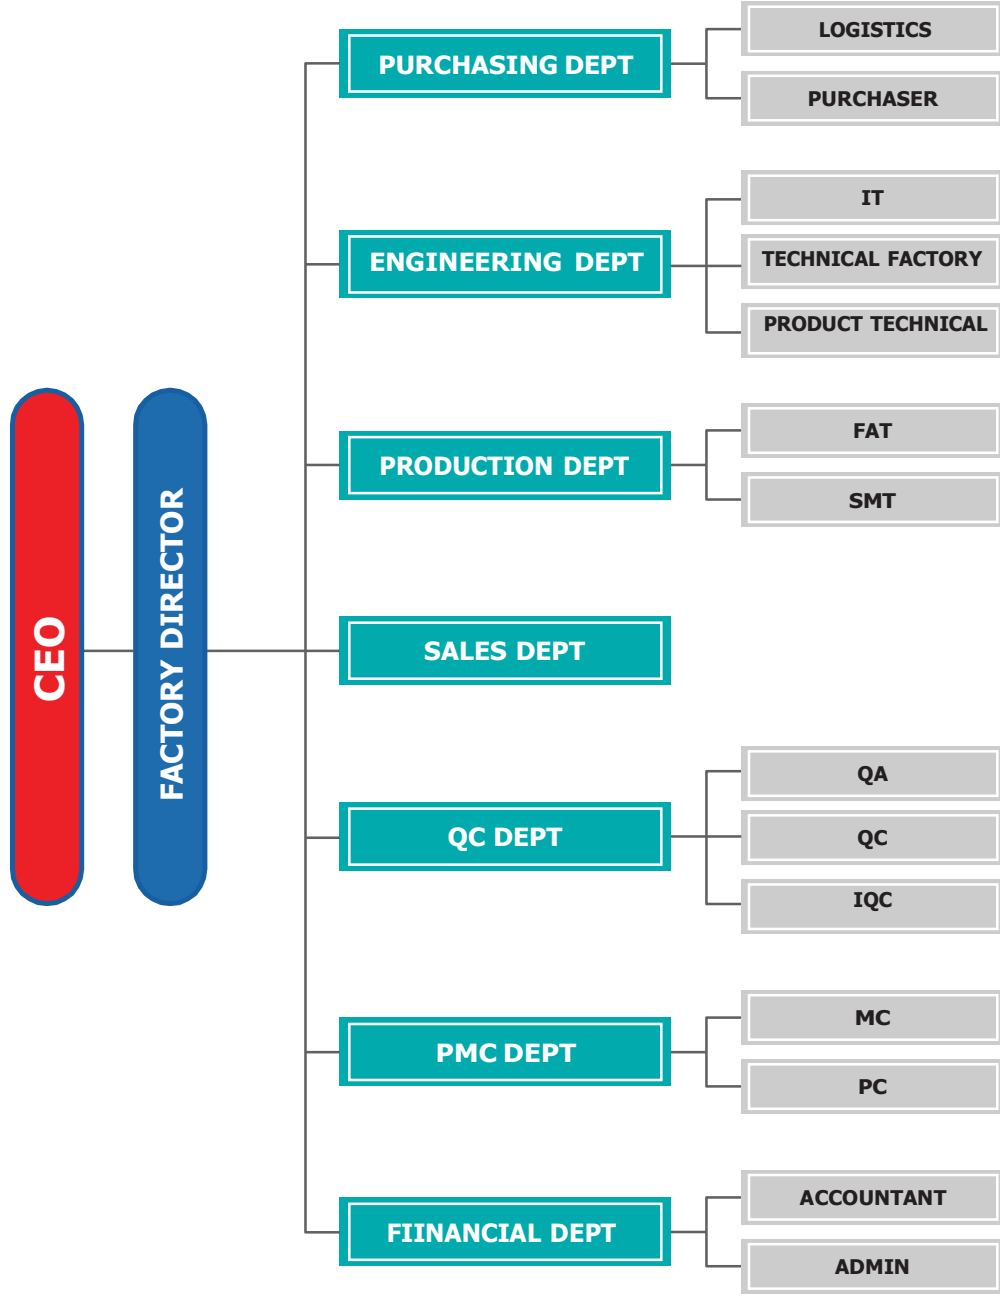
CEO

FACTORY DIRECTOR

PURCHASING DEPT

LOGISTICS

PURCHASER

ENGINEERING DEPT

IT

TECHNICAL FACTORY

PRODUCT TECHNICAL

PRODUCTION DEPT

FAT

SMT

SALES DEPT

QC DEPT

QA

QC

IQC

PMC DEPT

MC

PC

FIINANCIAL DEPT

ACCOUNTANT

ADMIN